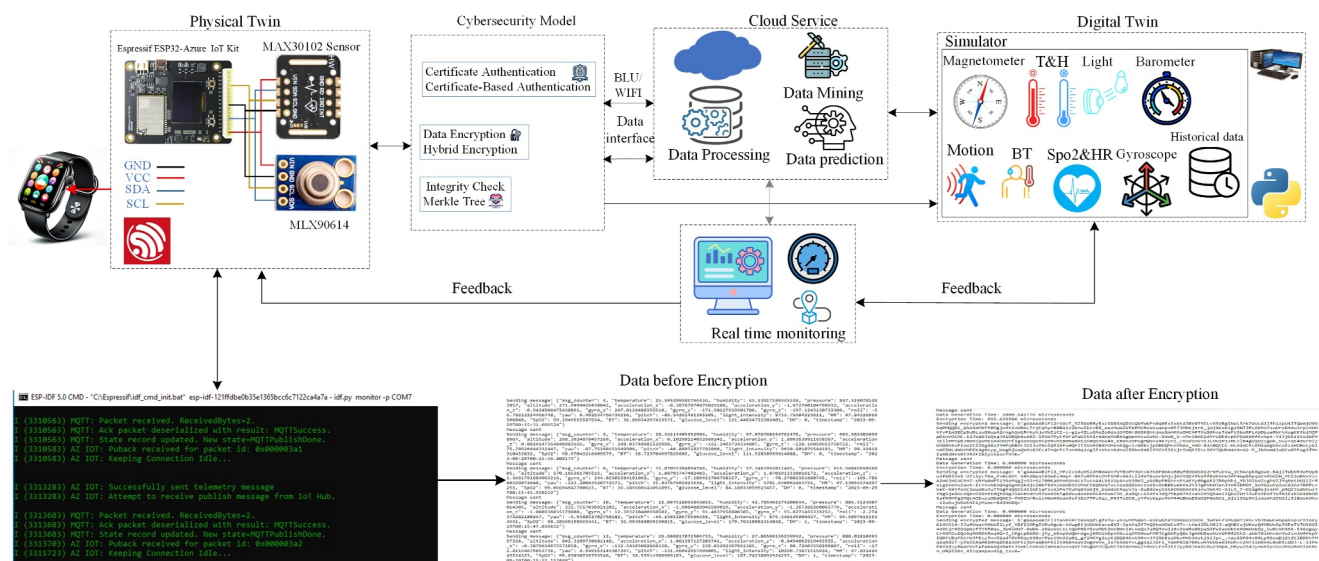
Physical Twin

Espressif ESP32-Azure IoT Kit

MAX30102 Sensor

GND
VCC
SDA
SCL

MLX90614

Cybersecurity Model

Certificate Authentication
Certificate-Based Authentication

Data Encryption
Hybrid Encryption

Integrity Check
Merkle Tree

BLU/
WIFI

Data
interface

Cloud Service

Data Processing

Data Mining

Data prediction

Digital Twin

Simulator

Magnetometer

T&H

Light

Barometer

Motion

BT

Spo2&HR

Gyroscope

Historical data

Feedback

Feedback

Real time monitoring

ESP-IDF 5.0 CMD - "C:\Espressif\idf_cmd_init.bat" esp-idf-121ffdbe0b35e1385bcc6c7122ca4a7a - idf.py monitor -p COM7

I (3310563) MQTT: Packet received. ReceivedBytes=2.
I (3310563) MQTT: Ack packet deserialized with result: MQTTSuccess.
I (3310563) MQTT: State record updated. New state=MQTTPublishDone.
I (3310583) AZ IOT: Puback received for packet id: 0x000003a1
I (3310583) AZ IOT: Keeping Connection Idle...

I (3313283) AZ IOT: Successfully sent telemetry message
I (3313283) AZ IOT: Attempt to receive publish message from IoT Hub.

I (3313683) MQTT: Packet received. ReceivedBytes=2.
I (3313683) MQTT: Ack packet deserialized with result: MQTTSuccess.
I (3313683) MQTT: State record updated. New state=MQTTPublishDone.
I (3313703) AZ IOT: Puback received for packet id: 0x000003a2
I (3315723) AZ IOT: Keeping Connection Idle...

Data before Encryption

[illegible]

Data after Encryption

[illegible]